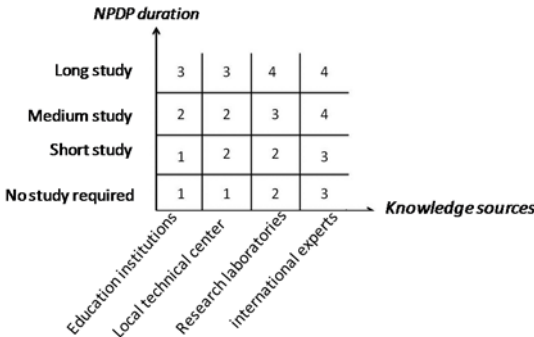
NPDP duration

| | | | | |
|---|---|---|---|---|
| Long study | 3 | 3 | 4 | 4 |
| Medium study | 2 | 2 | 3 | 4 |
| Short study | 1 | 2 | 2 | 3 |
| No study required | 1 | 1 | 2 | 3 |
| | Education institutions | Local technical center | Research laboratories | international experts |

Knowledge sources